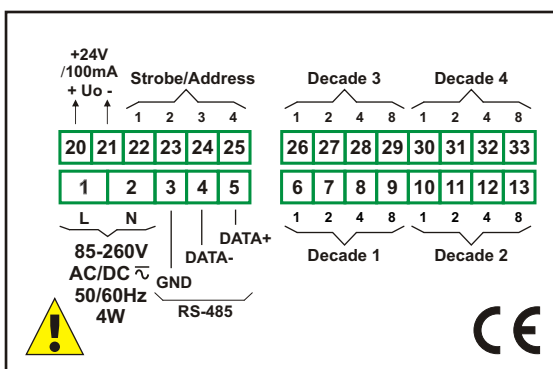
+24V
/100mA
+ Uo -

Strobe/Address
1 2 3 4

Decade 3
1 2 4 8

Decade 4
1 2 4 8

| 20 | 21 | 22 | 23 | 24 | 25 |
|---|---|---|---|---|---|

| 26 | 27 | 28 | 29 | 30 | 31 | 32 | 33 |
|---|---|---|---|---|---|---|---|

| 1 | 2 | 3 | 4 | 5 |
|---|---|---|---|---|

| 6 | 7 | 8 | 9 | 10 | 11 | 12 | 13 |
|---|---|---|---|---|---|---|---|

1 2 4 8
Decade 1

1 2 4 8
Decade 2

L N
85-260V
AC/DC $\approx$
50/60Hz
4W

GND
DATA-
DATA+
RS-485

CE